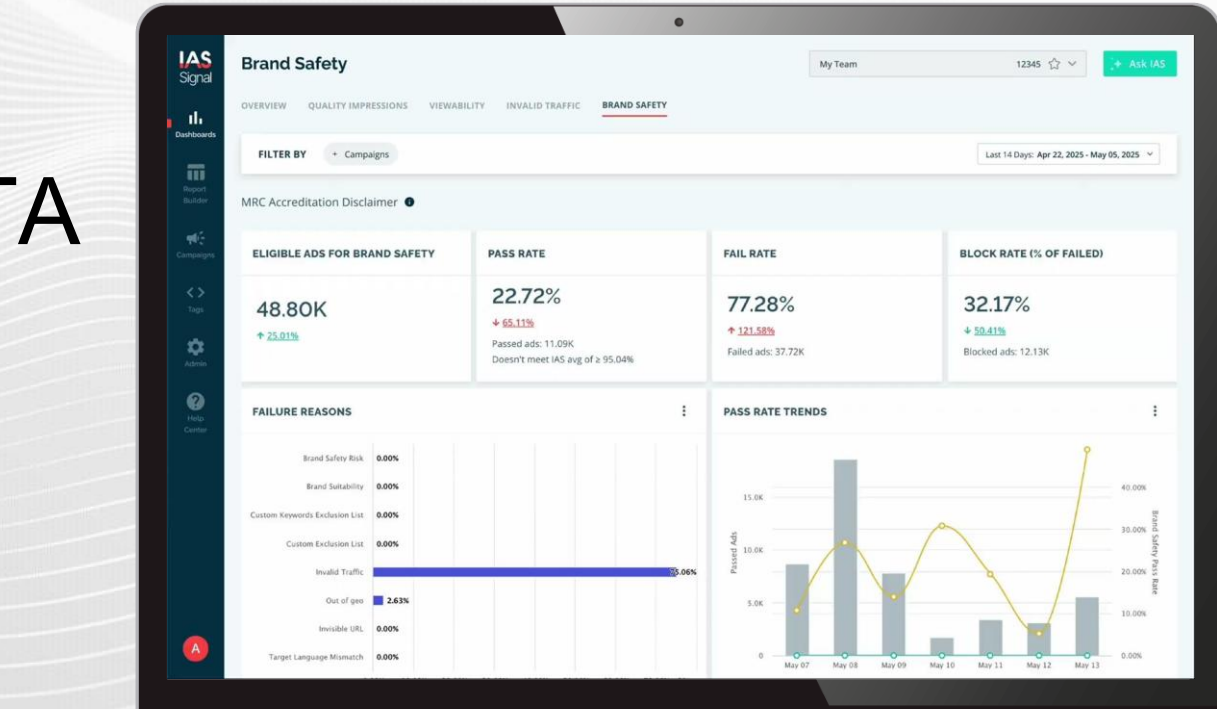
TA

IAS Signal

Dashboards

Report Builder

Campaigns

Tags

Admin

Help Center

A

Brand Safety

My Team 12345

+ Ask IAS

OVERVIEW QUALITY IMPRESSIONS VIEWABILITY INVALID TRAFFIC BRAND SAFETY

FILTER BY + Campaigns

Last 14 Days: Apr 22, 2025 - May 05, 2025

MRC Accreditation Disclaimer

ELIGIBLE ADS FOR BRAND SAFETY
48.80K
↑ 25.01%

PASS RATE
22.72%
↓ 65.11%
Passed ads: 11.09K
Doesn't meet IAS avg of ≥ 95.04%

FAIL RATE
77.28%
↑ 121.58%
Failed ads: 37.72K

BLOCK RATE (% OF FAILED)
32.17%
↓ 50.41%
Blocked ads: 12.13K

FAILURE REASONS

Brand Safety Risk 0.00%
Brand Suitability 0.00%
Custom Keywords Exclusion List 0.00%
Custom Exclusion List 0.00%
Invalid Traffic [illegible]5.06%
Out of geo 2.63%
Invisible URL 0.00%
Target Language Mismatch 0.00%

PASS RATE TRENDS

Passed Ads
15.0K
10.0K
5.0K
0

Brand Safety Pass Rate
40.00%
30.00%
20.00%
10.00%
0.00%

May 07 May 08 May 09 May 10 May 11 May 12 May 13